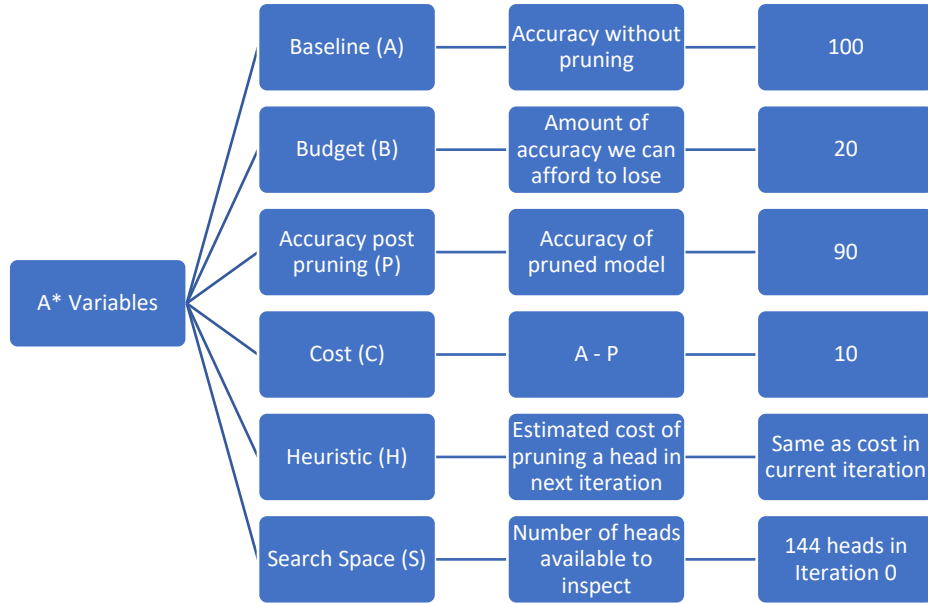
A* Variables

Baseline (A)

Accuracy without pruning

100

Budget (B)

Amount of accuracy we can afford to lose

20

Accuracy post pruning (P)

Accuracy of pruned model

90

Cost (C)

A - P

10

Heuristic (H)

Estimated cost of pruning a head in next iteration

Same as cost in current iteration

Search Space (S)

Number of heads available to inspect

144 heads in Iteration 0